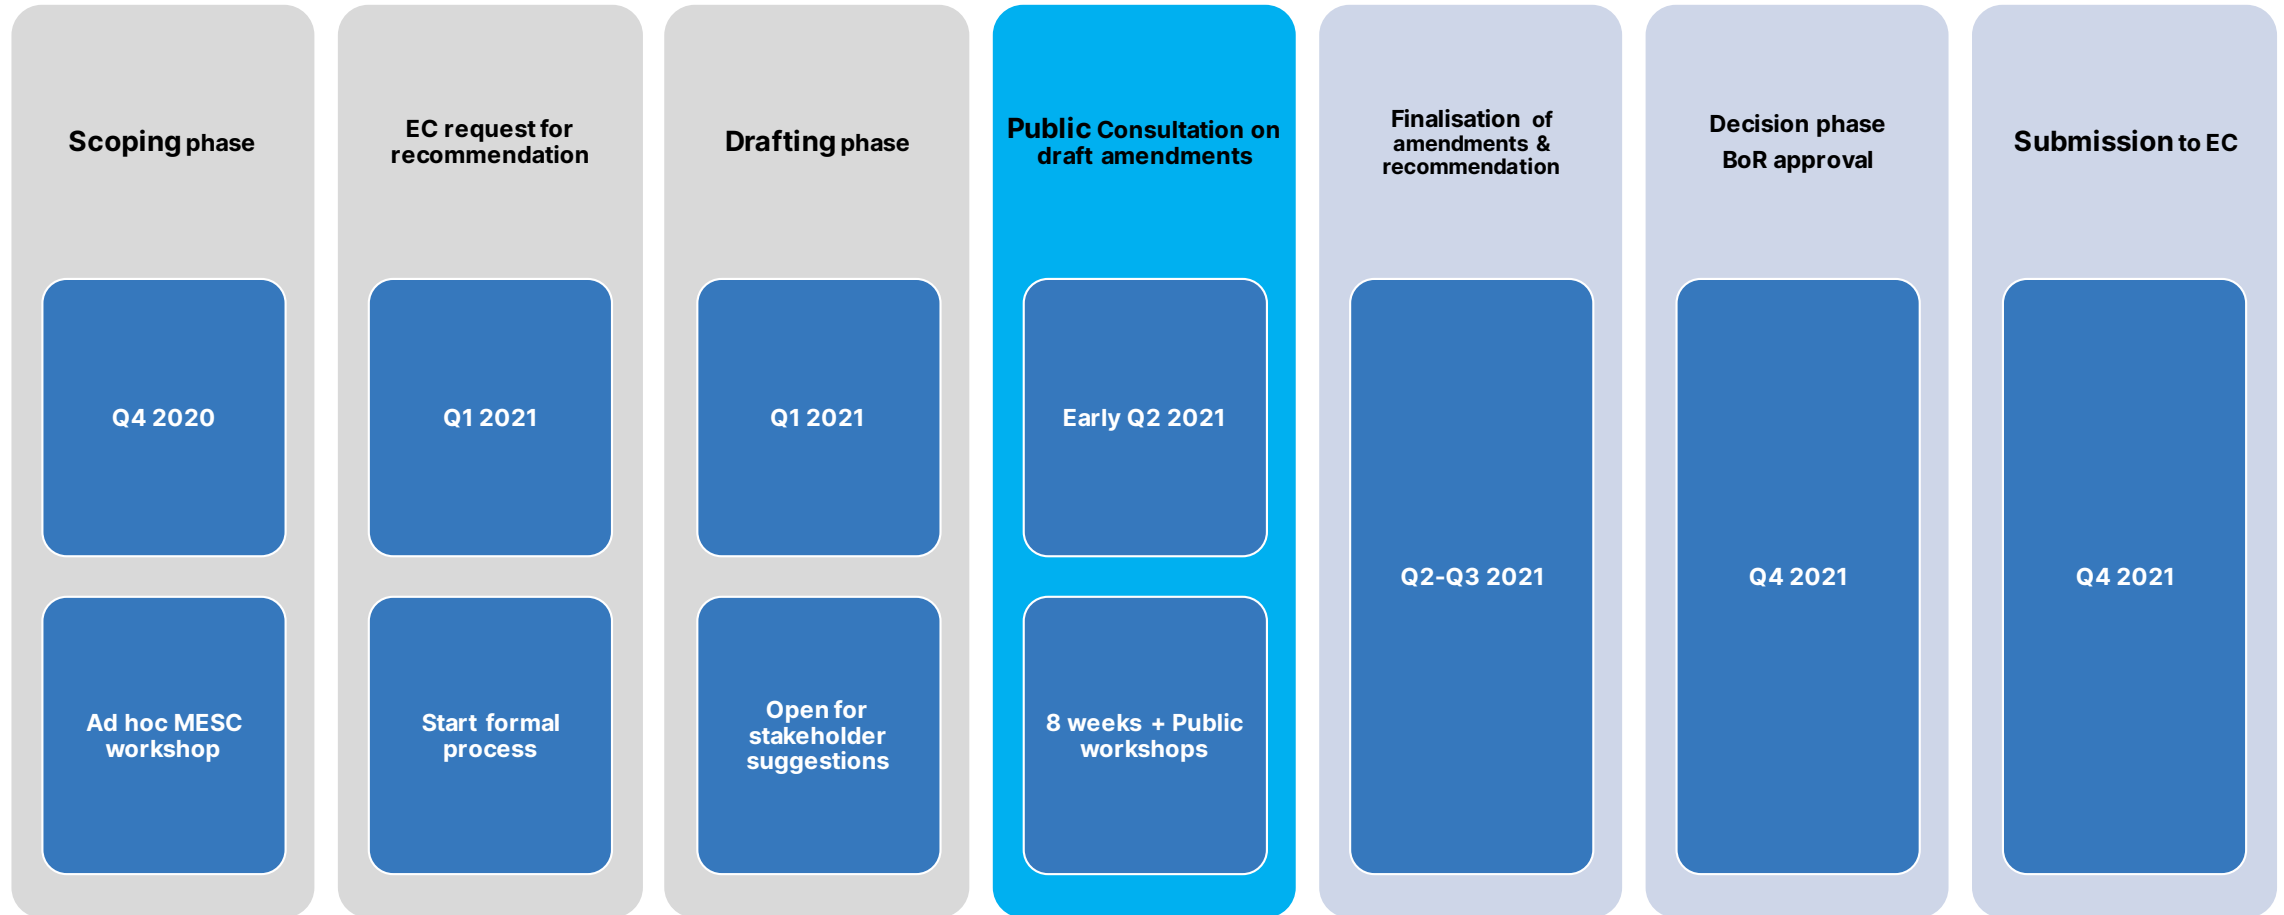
Scoping phase

Q4 2020

Ad hoc MESC workshop

EC request for recommendation

Q1 2021

Start formal process

Drafting phase

Q1 2021

Open for stakeholder suggestions

Public Consultation on draft amendments

Early Q2 2021

8 weeks + Public workshops

Finalisation of amendments & recommendation

Q2-Q3 2021

Decision phase
BoR approval

Q4 2021

Submission to EC

Q4 2021